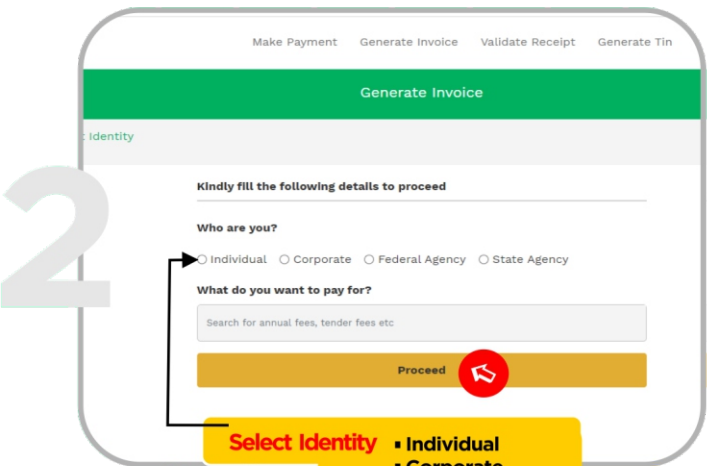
Make Payment Generate Invoice Validate Receipt Generate Tin

Generate Invoice

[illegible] Identity

2

Kindly fill the following details to proceed

Who are you?

Individual Corporate Federal Agency State Agency

What do you want to pay for?

Search for annual fees, tender fees etc

Proceed

Select Identity
▪ Individual
▪ Corporate